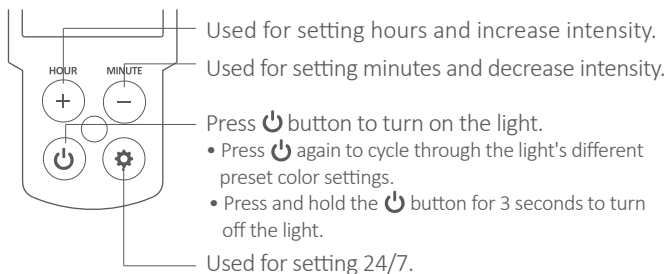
HOUR
MINUTE
+
−

Used for setting hours and increase intensity.

Used for setting minutes and decrease intensity.

Press ⏻ button to turn on the light.
• Press ⏻ again to cycle through the light's different preset color settings.
• Press and hold the ⏻ button for 3 seconds to turn off the light.

Used for setting 24/7.